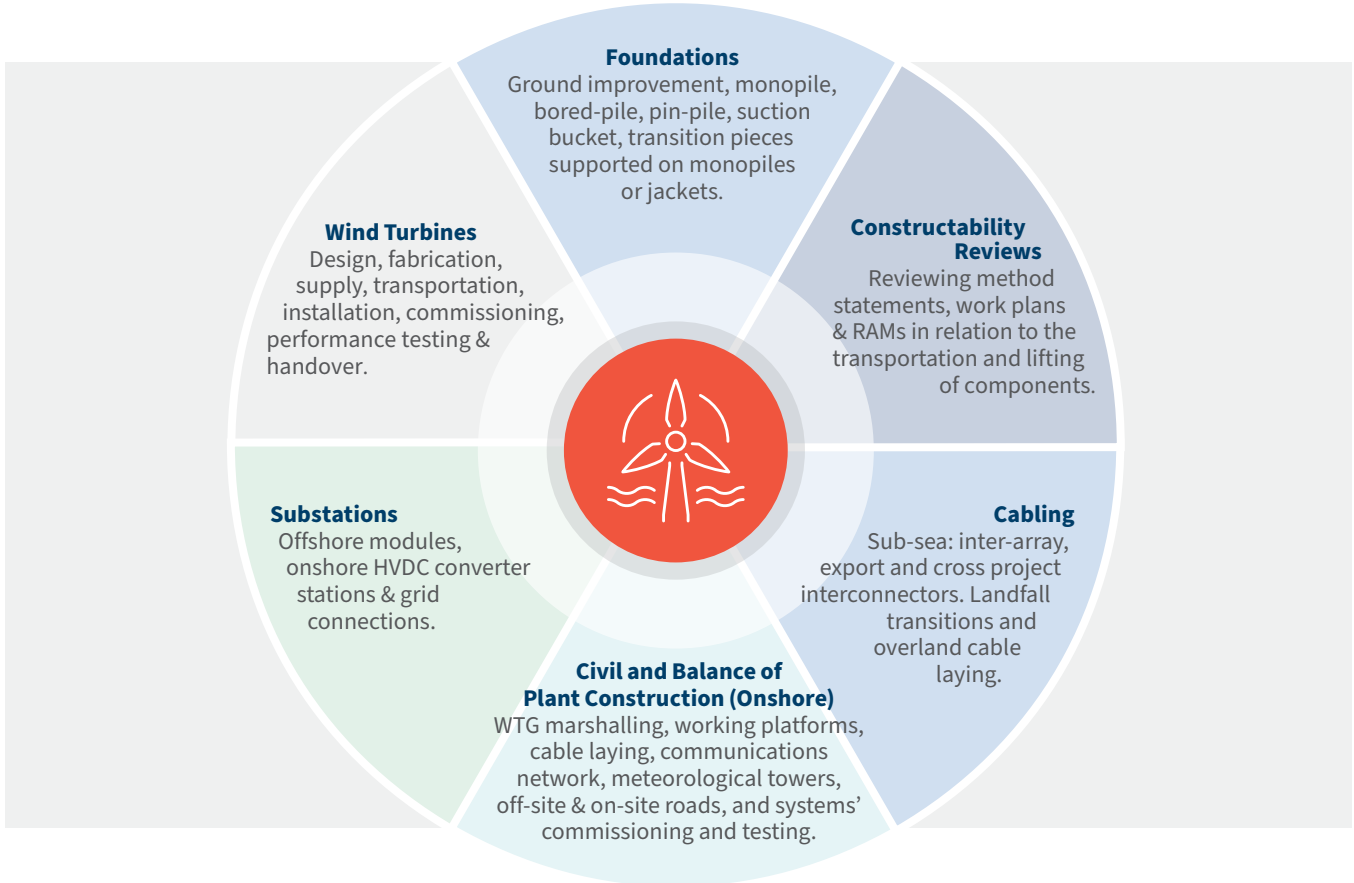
Foundations
Ground improvement, monopile, bored-pile, pin-pile, suction bucket, transition pieces supported on monopiles or jackets.

Constructability Reviews
Reviewing method statements, work plans & RAMs in relation to the transportation and lifting of components.

Cabling
Sub-sea: inter-array, export and cross project interconnectors. Landfall transitions and overland cable laying.

Civil and Balance of Plant Construction (Onshore)
WTG marshalling, working platforms, cable laying, communications network, meteorological towers, off-site & on-site roads, and systems' commissioning and testing.

Substations
Offshore modules, onshore HVDC converter stations & grid connections.

Wind Turbines
Design, fabrication, supply, transportation, installation, commissioning, performance testing & handover.